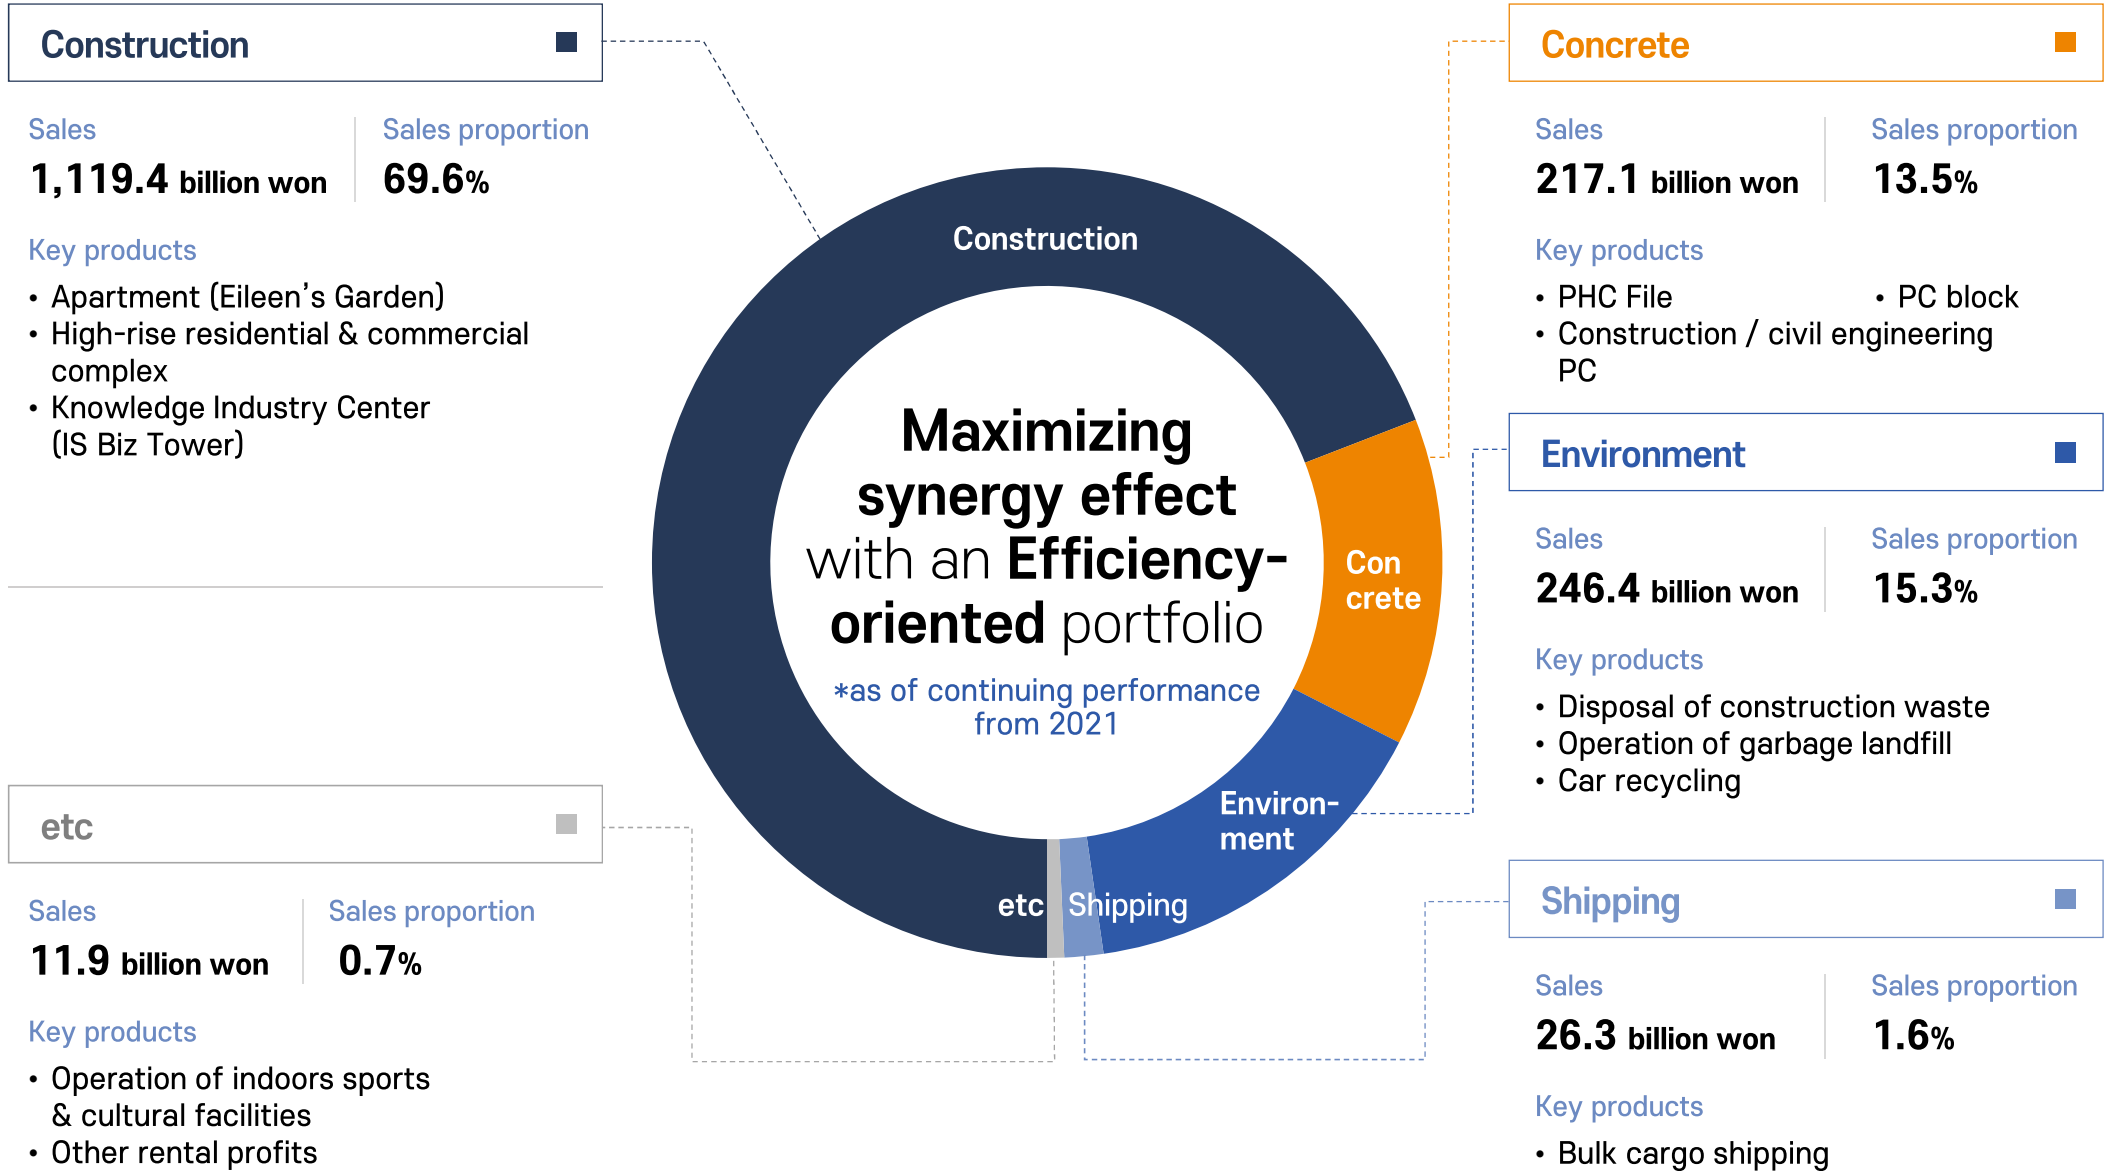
Construction

Sales
1,119.4 billion won

Sales proportion
69.6%

Key products
• Apartment (Eileen's Garden)
• High-rise residential & commercial complex
• Knowledge Industry Center (IS Biz Tower)

etc

Sales
11.9 billion won

Sales proportion
0.7%

Key products
• Operation of indoors sports & cultural facilities
• Other rental profits

Construction

Con crete

Environment

Shipping

etc

Maximizing synergy effect with an Efficiency-oriented portfolio

*as of continuing performance from 2021

Concrete

Sales
217.1 billion won

Sales proportion
13.5%

Key products
• PHC File
• PC block
• Construction / civil engineering PC

Environment

Sales
246.4 billion won

Sales proportion
15.3%

Key products
• Disposal of construction waste
• Operation of garbage landfill
• Car recycling

Shipping

Sales
26.3 billion won

Sales proportion
1.6%

Key products
• Bulk cargo shipping